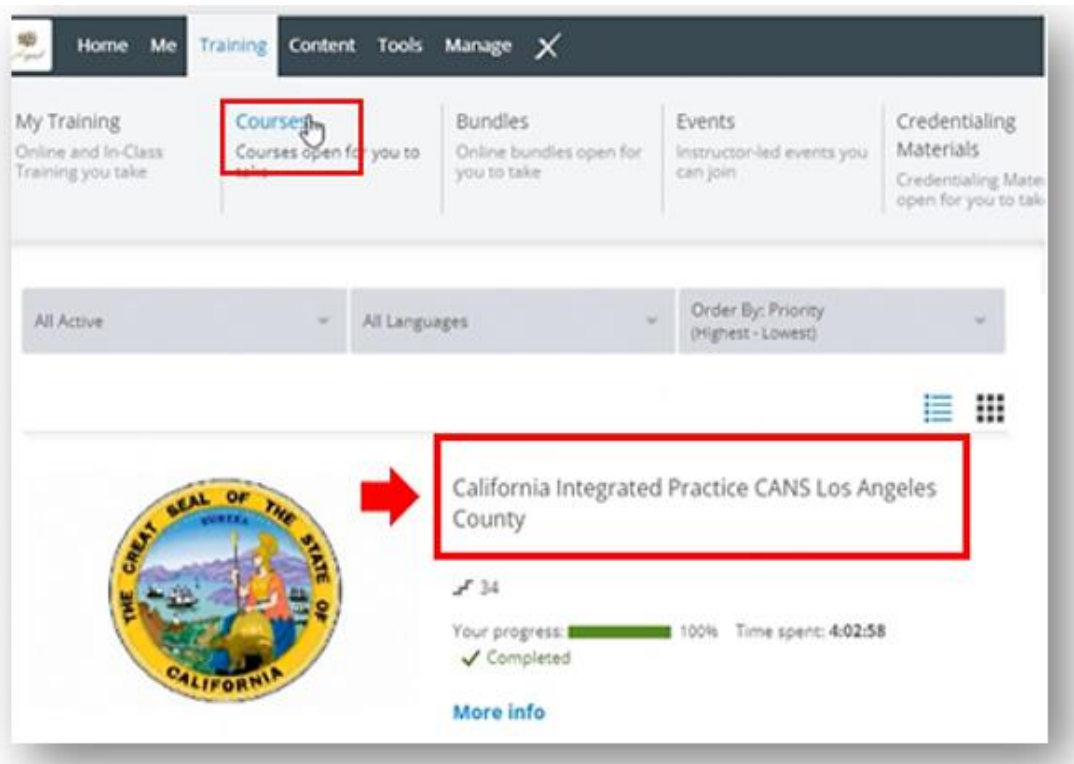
Home Me Training Content Tools Manage ✕

My Training
Online and In-Class Training you take

Courses
Courses open for you to take

Bundles
Online bundles open for you to take

Events
Instructor-led events you can join

Credentialing Materials
Credentialing Mate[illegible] open for you to tak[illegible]

All Active

All Languages

Order By: Priority (Highest - Lowest)

THE GREAT SEAL OF THE STATE OF CALIFORNIA
EUREKA

California Integrated Practice CANS Los Angeles County

34

Your progress: 100% Time spent: 4:02:58
✓ Completed

More info